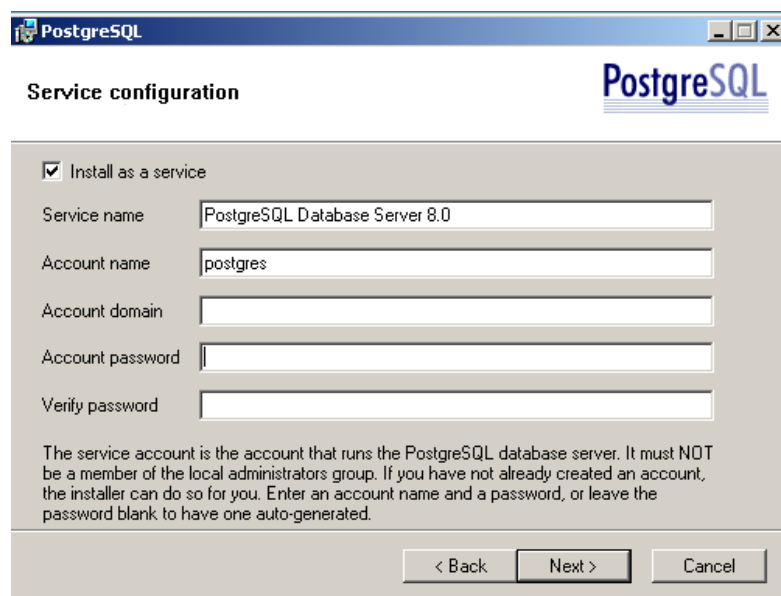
PostgreSQL

Service configuration

PostgreSQL

Install as a service

Service name PostgreSQL Database Server 8.0

Account name postgres

Account domain

Account password

Verify password

The service account is the account that runs the PostgreSQL database server. It must NOT be a member of the local administrators group. If you have not already created an account, the installer can do so for you. Enter an account name and a password, or leave the password blank to have one auto-generated.

< Back Next > Cancel